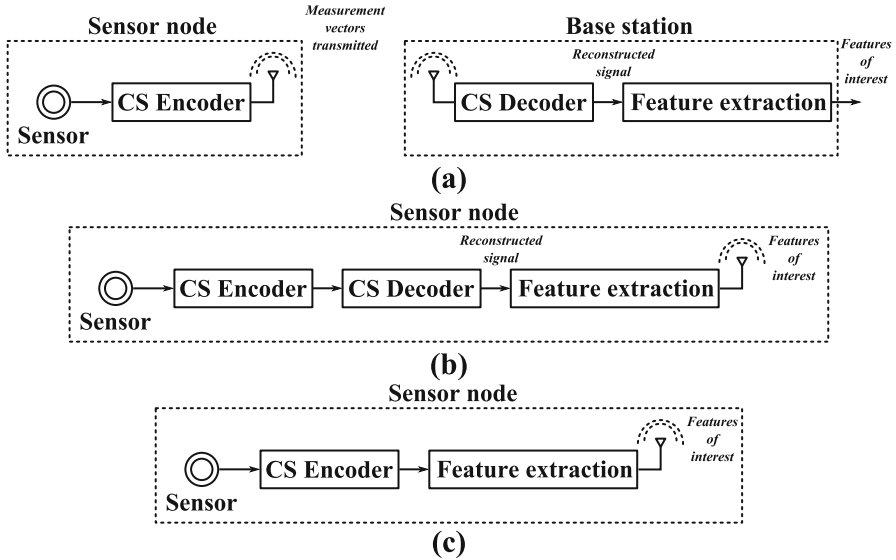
Sensor node

Measurement vectors transmitted

Sensor

CS Encoder

Base station

Reconstructed signal

Features of interest

CS Decoder

Feature extraction

(a)

Sensor node

Reconstructed signal

Features of interest

Sensor

CS Encoder

CS Decoder

Feature extraction

(b)

Sensor node

Features of interest

Sensor

CS Encoder

Feature extraction

(c)